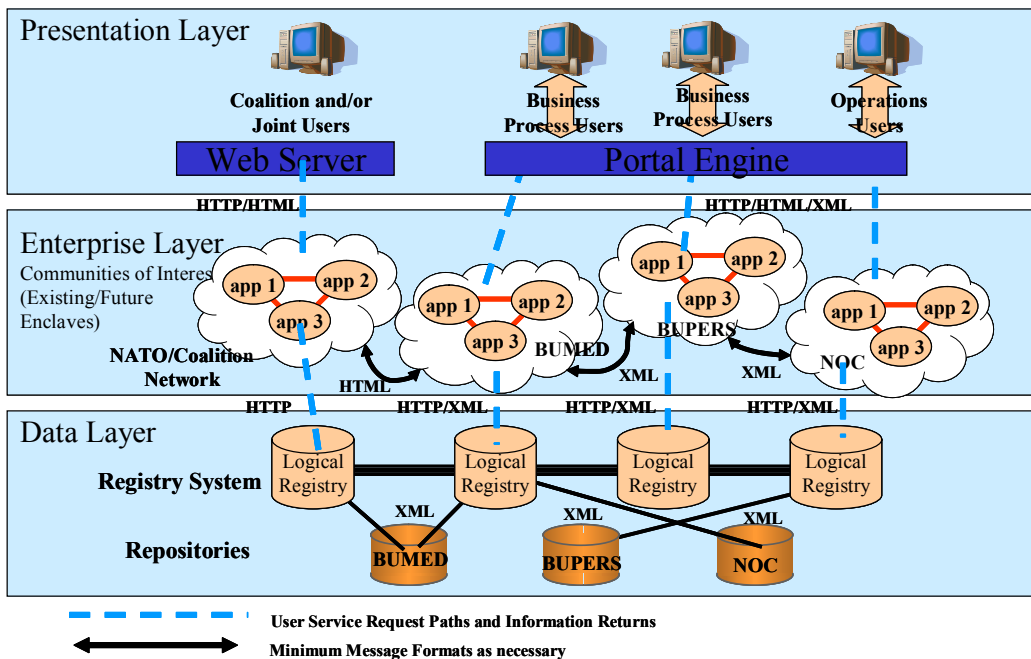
Presentation Layer

Coalition and/or Joint Users

Business Process Users

Business Process Users

Operations Users

Web Server

Portal Engine

HTTP/HTML

HTTP/HTML/XML

Enterprise Layer

Communities of Interest (Existing/Future Enclaves)

NATO/Coalition Network

app 1

app 2

app 3

app 1

app 2

app 3

BUMED

app 1

app 2

app 3

BUPERS

app 1

app 2

app 3

NOC

HTML

XML

XML

HTTP

HTTP/XML

HTTP/XML

HTTP/XML

Data Layer

Registry System

Logical Registry

Logical Registry

Logical Registry

Logical Registry

XML

XML

XML

Repositories

BUMED

BUPERS

NOC

User Service Request Paths and Information Returns

Minimum Message Formats as necessary